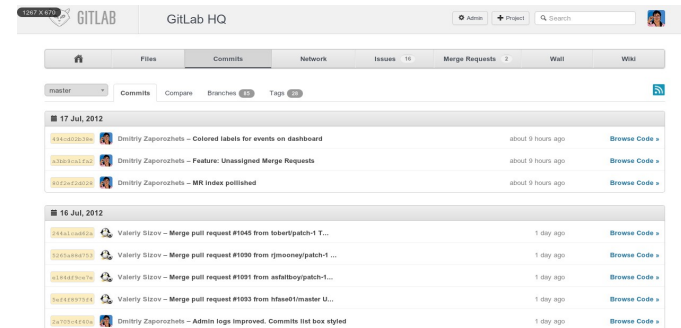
1267 X 670

GITLAB

GitLab HQ

Admin

Project

Search

Files

Commits

Network

Issues 16

Merge Requests 2

Wall

Wiki

master

Commits

Compare

Branches 85

Tags 28

17 Jul, 2012

494c60b36e

Dmitriy Zaporozhets – Colored labels for events on dashboard

about 9 hours ago

Browse Code »

a3bb3ca1fa2

Dmitriy Zaporozhets – Feature: Unassigned Merge Requests

about 9 hours ago

Browse Code »

80f2ef2d026

Dmitriy Zaporozhets – MR index polished

about 9 hours ago

Browse Code »

16 Jul, 2012

244a1ca482a

Valeriy Sizov – Merge pull request #1045 from tobert/patch-1 T...

1 day ago

Browse Code »

5265a88d753

Valeriy Sizov – Merge pull request #1090 from rjmooney/patch-1 ...

1 day ago

Browse Code »

e184df9ca7e

Valeriy Sizov – Merge pull request #1091 from asfaltboy/patch-1...

1 day ago

Browse Code »

5af49897f2f

Valeriy Sizov – Merge pull request #1093 from hfase01/master U...

1 day ago

Browse Code »

2a705c6f00e

Dmitriy Zaporozhets – Admin logs improved. Commits list box styled

1 day ago

Browse Code »